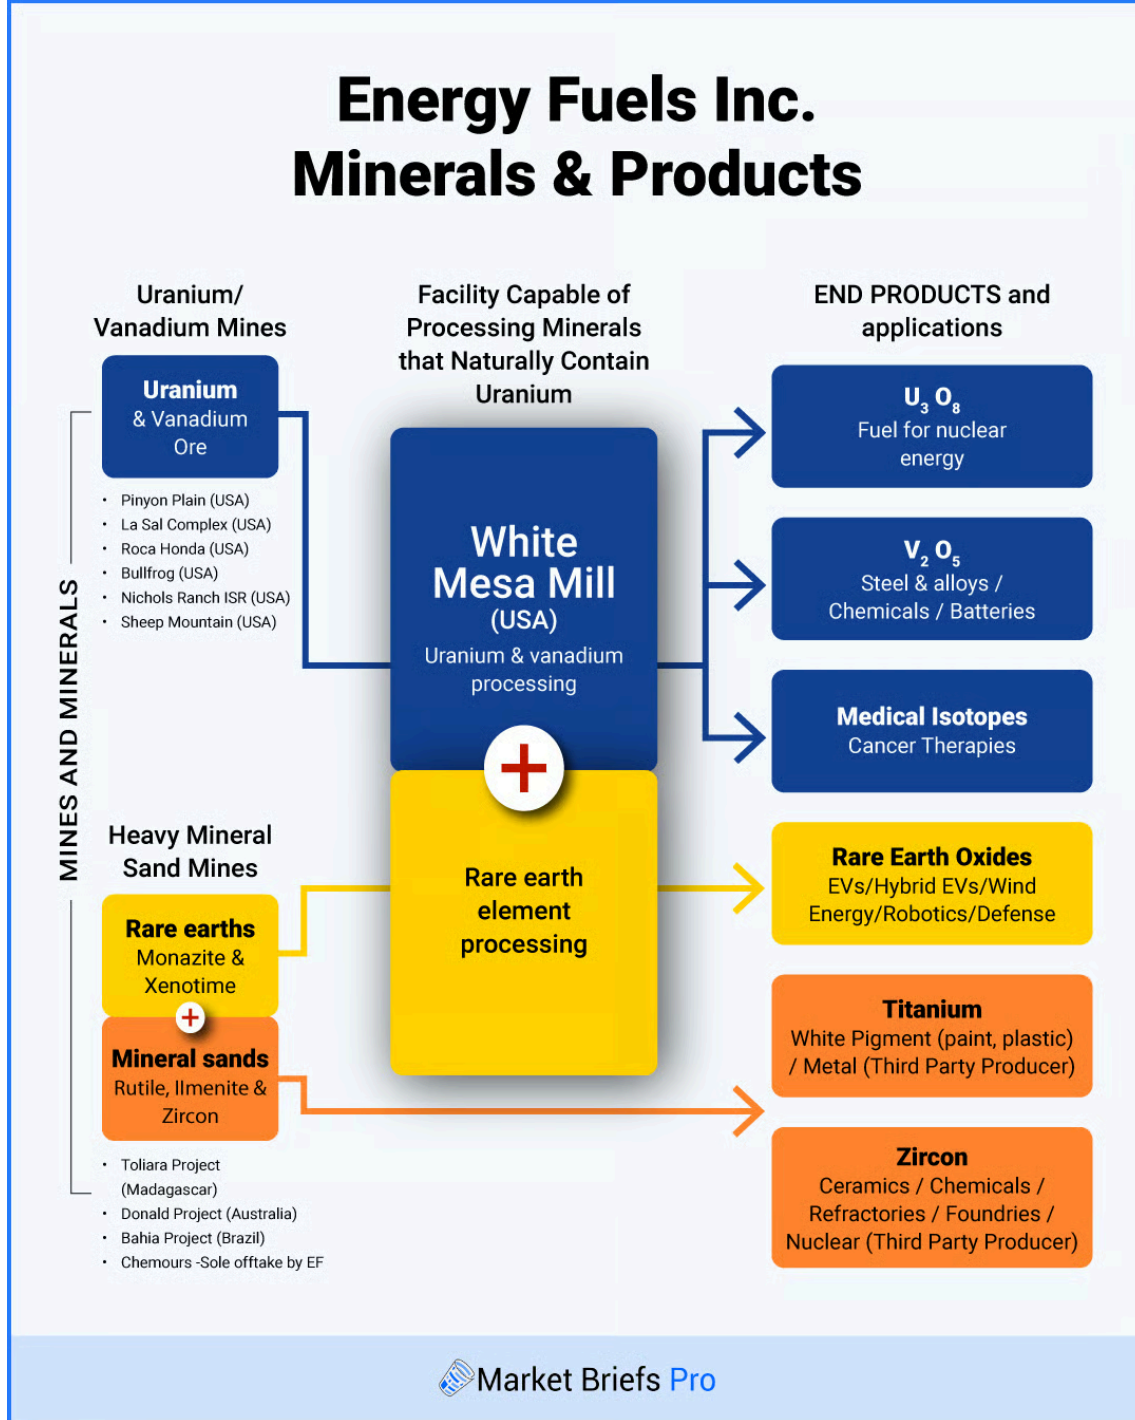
Energy Fuels Inc.
Minerals & Products

MINES AND MINERALS

Uranium/
Vanadium Mines

Uranium
& Vanadium
Ore

- Pinyon Plain (USA)
- La Sal Complex (USA)
- Roca Honda (USA)
- Bullfrog (USA)
- Nichols Ranch ISR (USA)
- Sheep Mountain (USA)

Heavy Mineral
Sand Mines

Rare earths
Monazite &
Xenotime

+

Mineral sands
Rutile, Ilmenite &
Zircon

- Toliara Project (Madagascar)
- Donald Project (Australia)
- Bahia Project (Brazil)
- Chemours -Sole offtake by EF

Facility Capable of
Processing Minerals
that Naturally Contain
Uranium

White
Mesa Mill
(USA)
Uranium & vanadium
processing

+

Rare earth
element
processing

END PRODUCTS and
applications

$U_3O_8$
Fuel for nuclear
energy

$V_2O_5$
Steel & alloys /
Chemicals / Batteries

Medical Isotopes
Cancer Therapies

Rare Earth Oxides
EVs/Hybrid EVs/Wind
Energy/Robotics/Defense

Titanium
White Pigment (paint, plastic)
/ Metal (Third Party Producer)

Zircon
Ceramics / Chemicals /
Refractories / Foundries /
Nuclear (Third Party Producer)

Market Briefs Pro